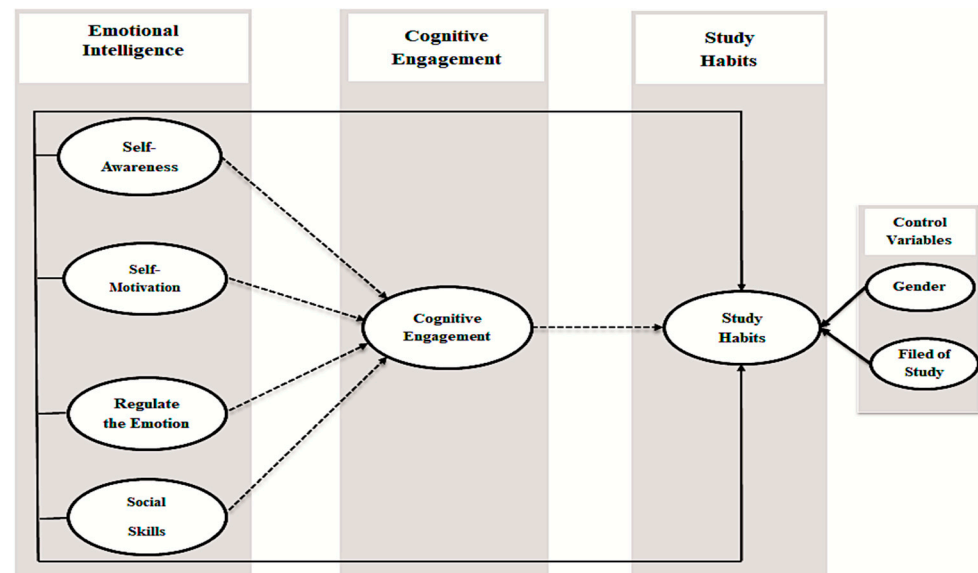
Emotional Intelligence

Cognitive Engagement

Study Habits

Self-Awareness

Self-Motivation

Regulate the Emotion

Social Skills

Cognitive Engagement

Study Habits

Control Variables

Gender

Filed of Study